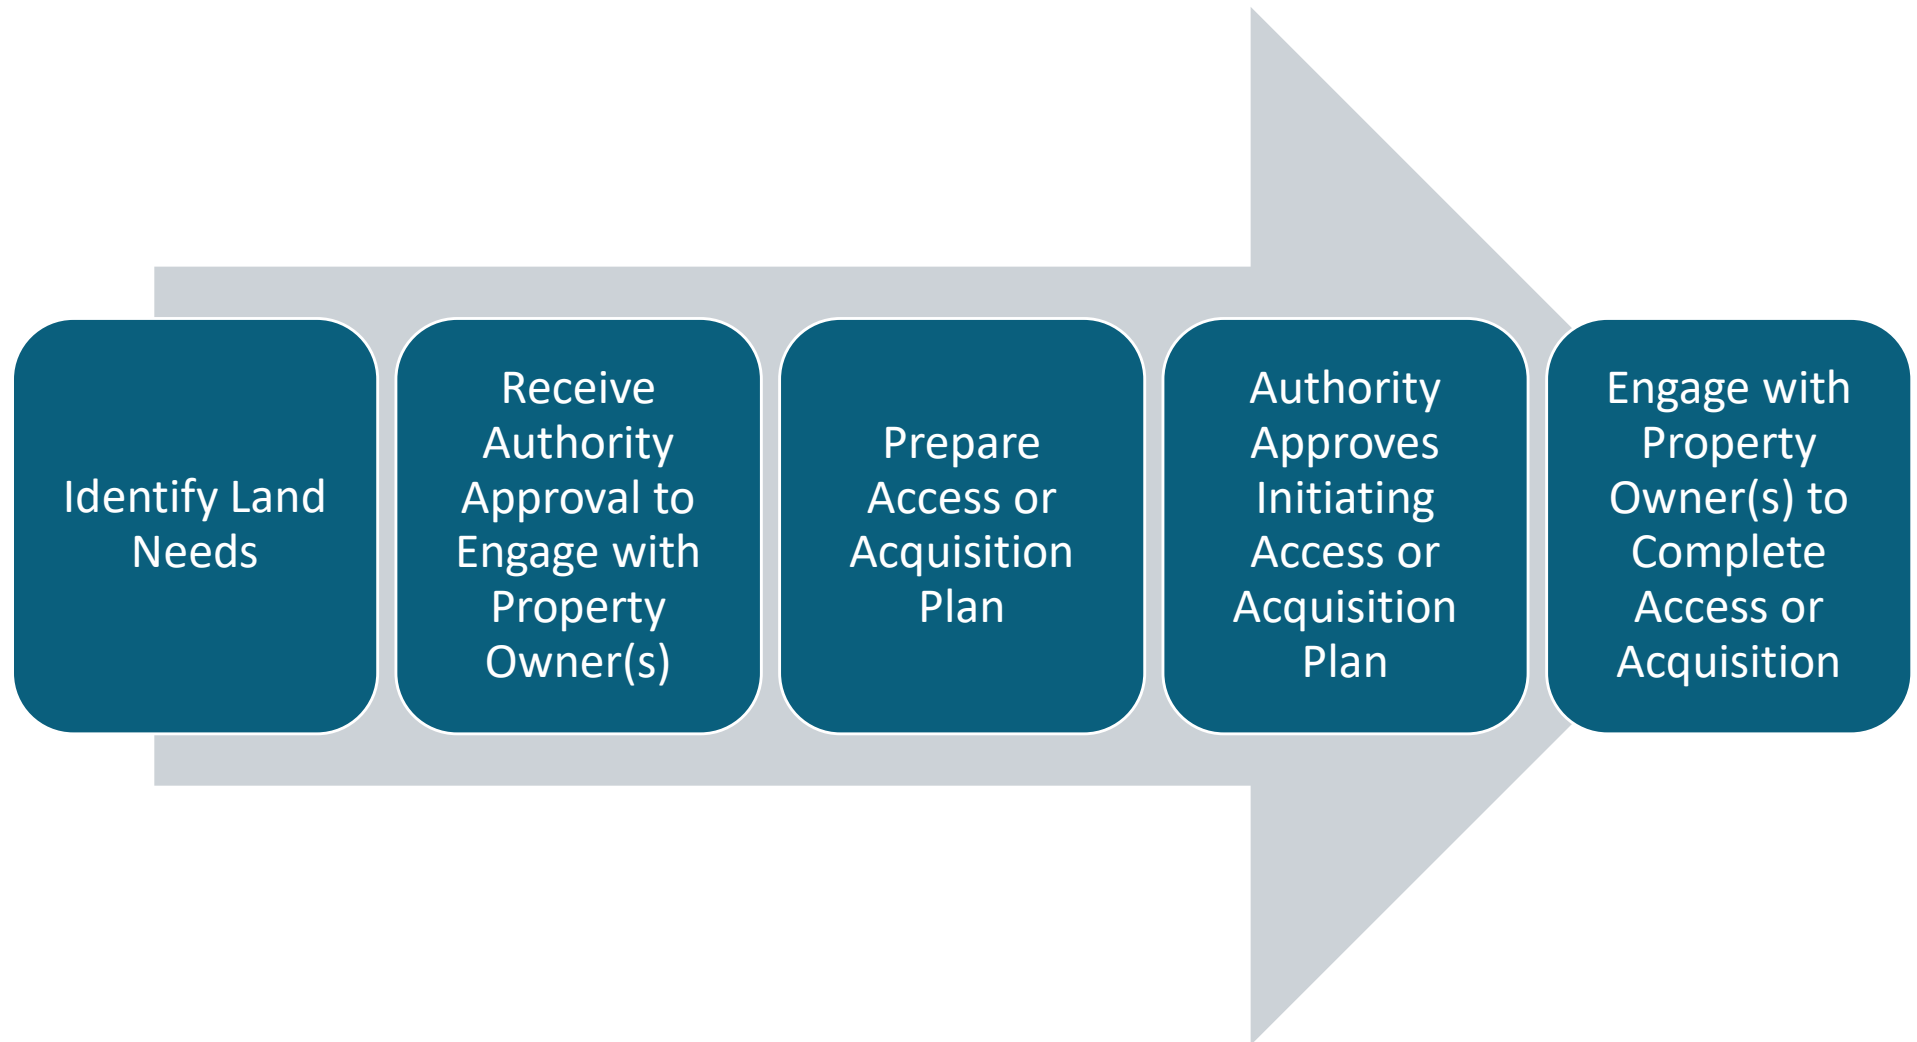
Identify Land Needs

Receive Authority Approval to Engage with Property Owner(s)

Prepare Access or Acquisition Plan

Authority Approves Initiating Access or Acquisition Plan

Engage with Property Owner(s) to Complete Access or Acquisition